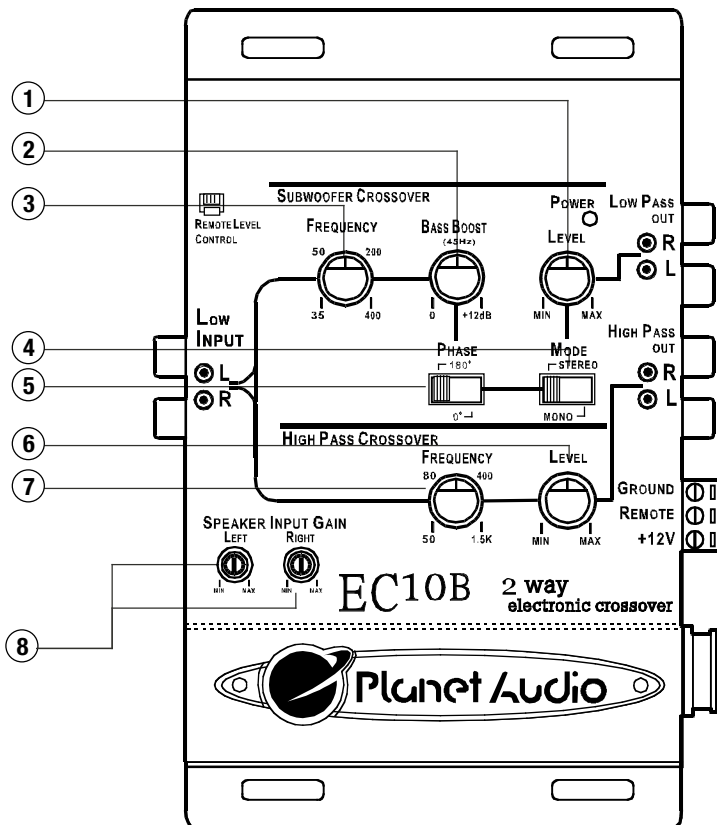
1
2
3
SUBWOOFER CROSSOVER
REMOTE LEVEL CONTROL
FREQUENCY
50 200
35 400
BASS BOOST
(45Hz)
0 +12dB
POWER
LEVEL
MIN MAX
LOW PASS OUT
R
L
LOW INPUT
L
R
4
5
PHASE
180°
0°
MODE
STEREO
MONO
HIGH PASS OUT
R
L
6
HIGH PASS CROSSOVER
7
FREQUENCY
80 400
50 1.5K
LEVEL
MIN MAX
GROUND
REMOTE
+12V
SPEAKER INPUT GAIN
LEFT
MIN MAX
RIGHT
MIN MAX
EC10B
2 way electronic crossover
8
Planet Audio